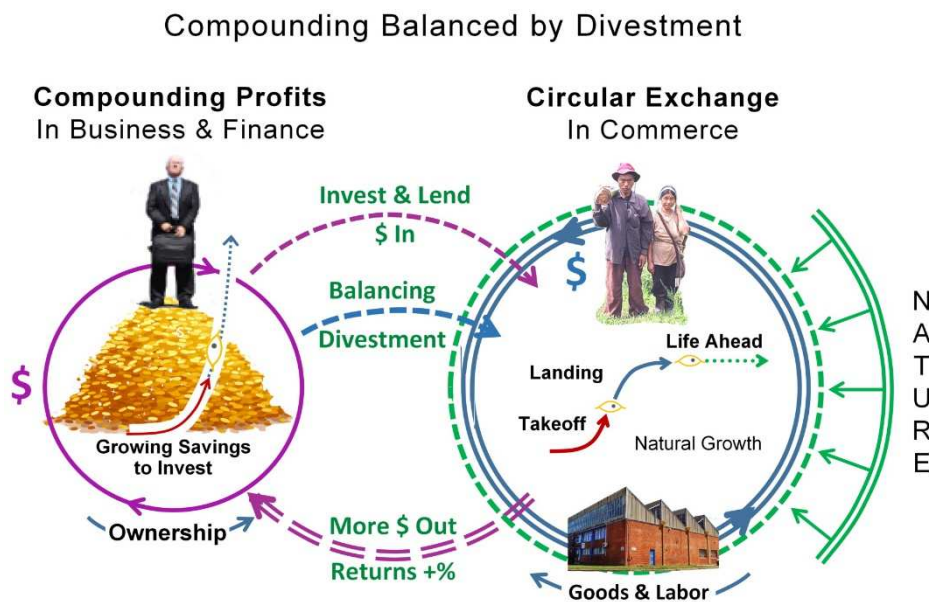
Compounding Balanced by Divestment

Compounding Profits
In Business & Finance

Circular Exchange
In Commerce

Invest & Lend
$ In

Balancing
Divestment

$

$

Growing Savings to Invest

Landing

Life Ahead

Takeoff

Natural Growth

N
A
T
U
R
E

Ownership

More $ Out

Returns +%

Goods & Labor